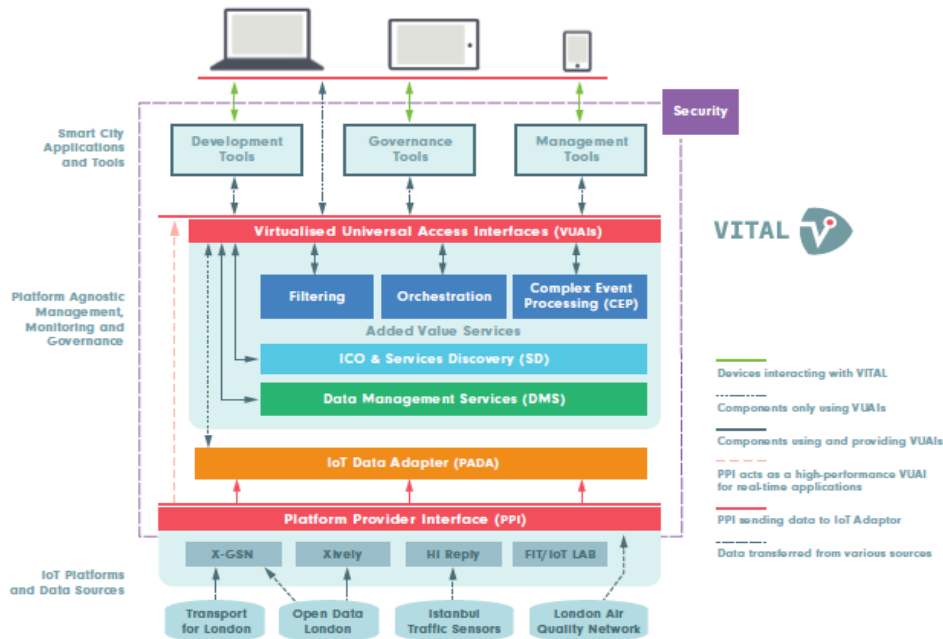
Security

Smart City Applications and Tools

Development Tools

Governance Tools

Management Tools

VITAL

Virtualised Universal Access Interfaces (VUAIs)

Platform Agnostic Management, Monitoring and Governance

Filtering

Orchestration

Complex Event Processing (CEP)

Added Value Services

ICO & Services Discovery (SD)

Data Management Services (DMS)

IoT Data Adapter (PADA)

Platform Provider Interface (PPI)

X-GSN

Xively

Hi Reply

FIT/IoT LAB

IoT Platforms and Data Sources

Transport for London

Open Data London

Istanbul Traffic Sensors

London Air Quality Network

Devices interacting with VITAL

Components only using VUAIs

Components using and providing VUAIs

PPI acts as a high-performance VUAI for real-time applications

PPI sending data to IoT Adaptor

Data transferred from various sources